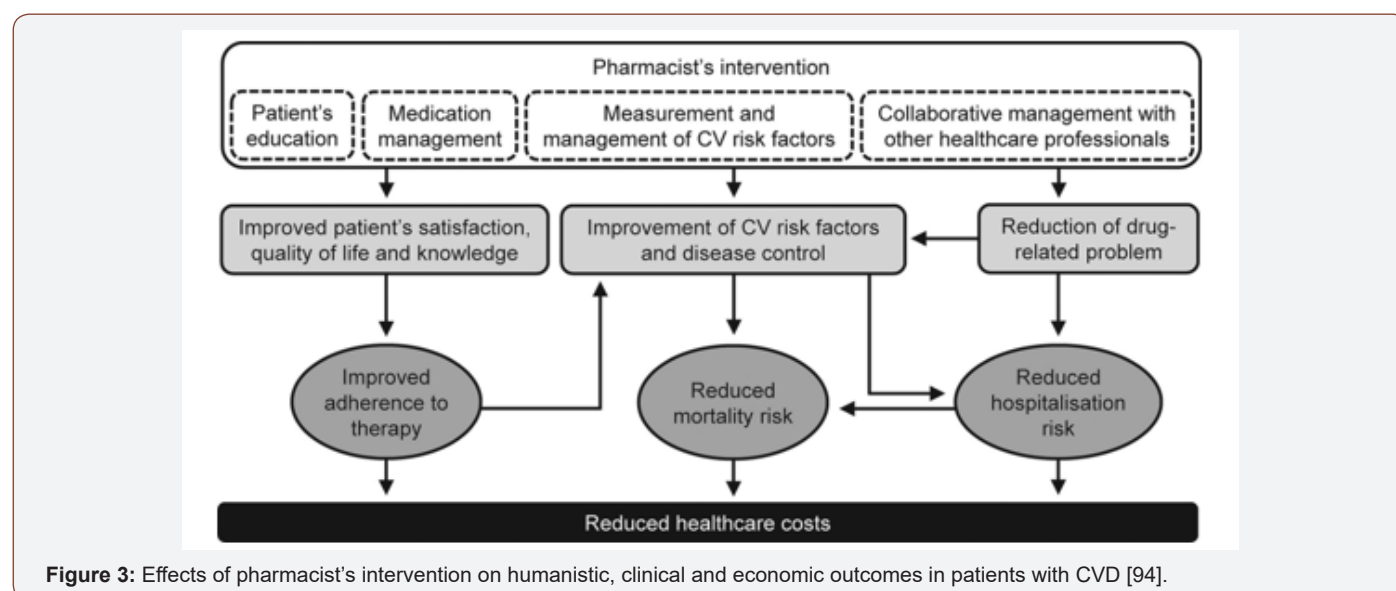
Pharmacist's intervention

Patient's education

Medication management

Measurement and management of CV risk factors

Collaborative management with other healthcare professionals

Improved patient's satisfaction, quality of life and knowledge

Improvement of CV risk factors and disease control

Reduction of drug-related problem

Improved adherence to therapy

Reduced mortality risk

Reduced hospitalisation risk

Reduced healthcare costs

**Figure 3:** Effects of pharmacist's intervention on humanistic, clinical and economic outcomes in patients with CVD [94].